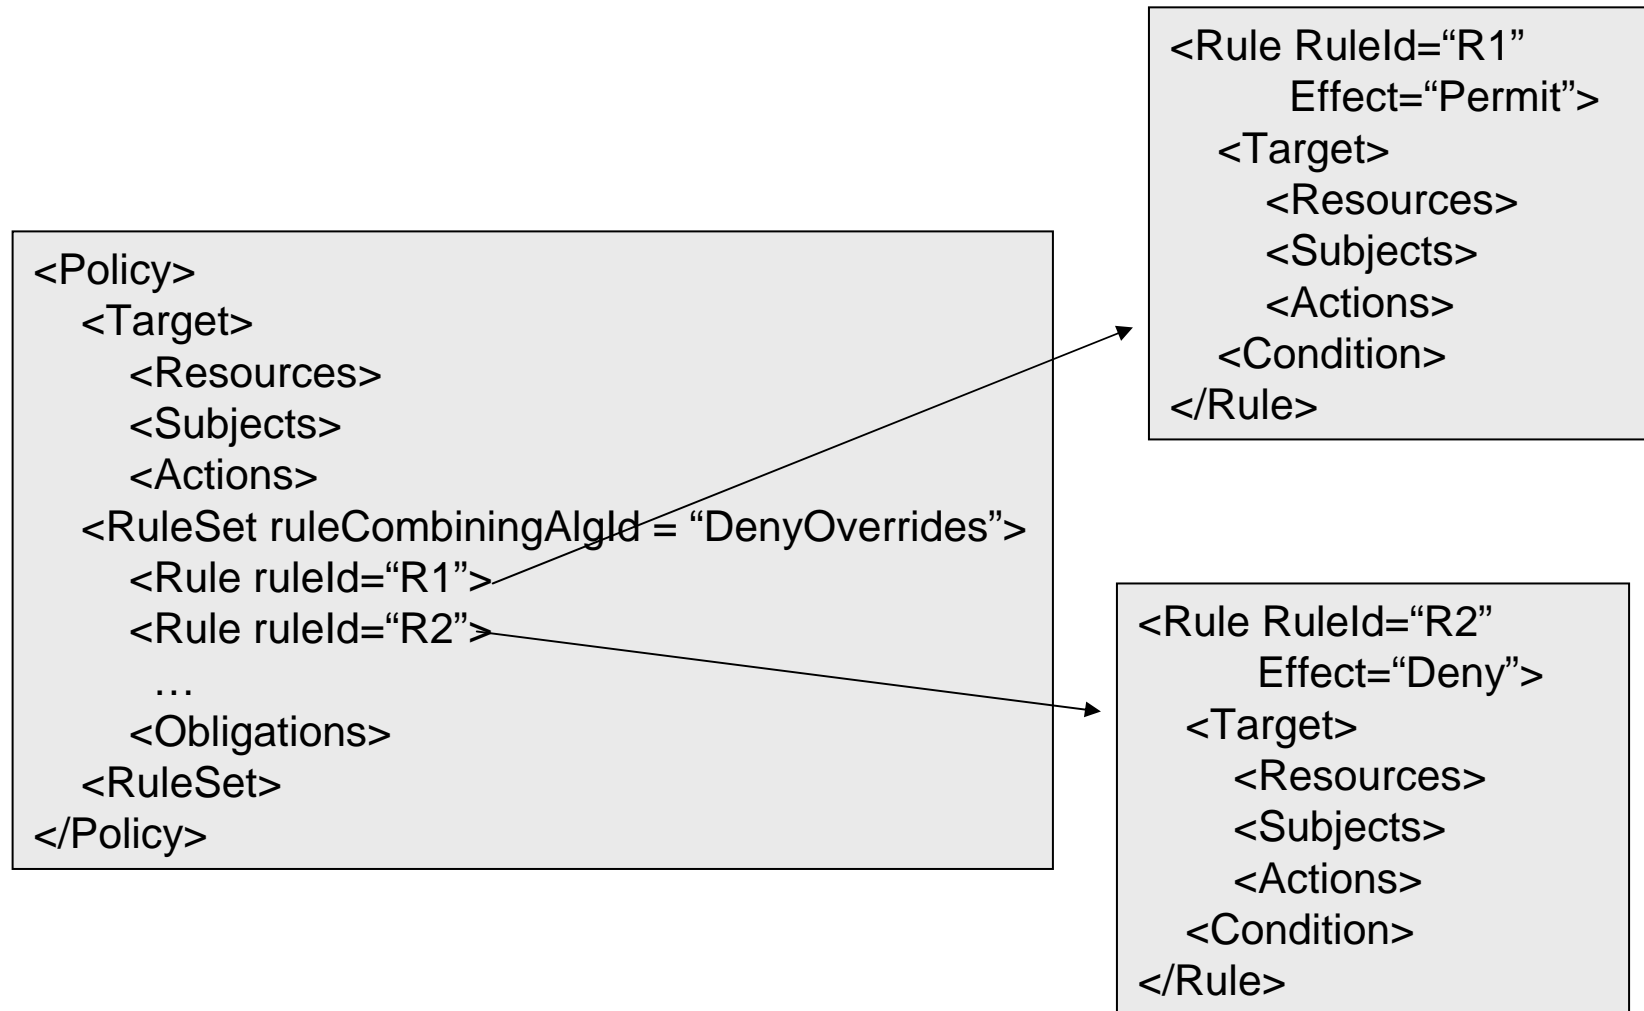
<Rule RuleId="R1"
Effect="Permit">
<Target>
<Resources>
<Subjects>
<Actions>
<Condition>
</Rule>

<Policy>
<Target>
<Resources>
<Subjects>
<Actions>
<RuleSet ruleCombiningAlgId = "DenyOverrides">
<Rule ruleId="R1">
<Rule ruleId="R2">
…
<Obligations>
<RuleSet>
</Policy>

<Rule RuleId="R2"
Effect="Deny">
<Target>
<Resources>
<Subjects>
<Actions>
<Condition>
</Rule>